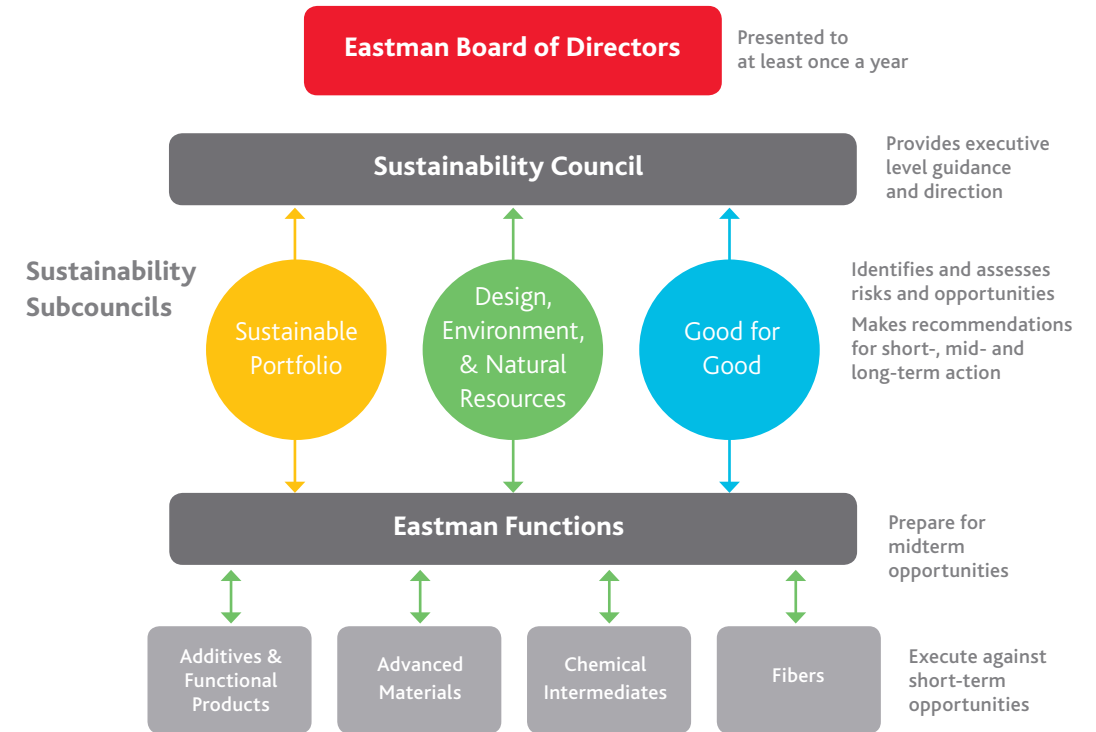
Eastman Board of Directors

Presented to at least once a year

Sustainability Council

Provides executive level guidance and direction

Sustainability Subcouncils

Sustainable Portfolio

Design, Environment, & Natural Resources

Good for Good

Identifies and assesses risks and opportunities

Makes recommendations for short-, mid- and long-term action

Eastman Functions

Prepare for midterm opportunities

Additives & Functional Products

Advanced Materials

Chemical Intermediates

Fibers

Execute against short-term opportunities